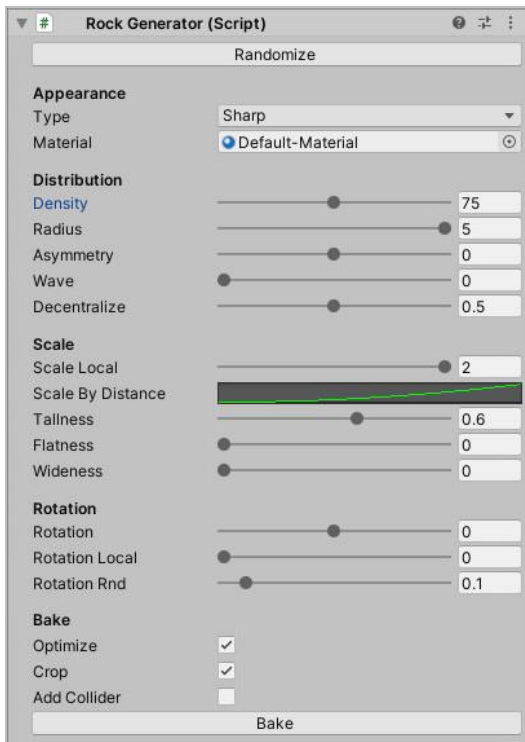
# Rock Generator (Script)

Randomize

Appearance
Type Sharp
Material Default-Material

Distribution
Density 75
Radius 5
Asymmetry 0
Wave 0
Decentralize 0.5

Scale
Scale Local 2
Scale By Distance
Tallness 0.6
Flatness 0
Wideness 0

Rotation
Rotation 0
Rotation Local 0
Rotation Rnd 0.1

Bake
Optimize ✓
Crop ✓
Add Collider

Bake